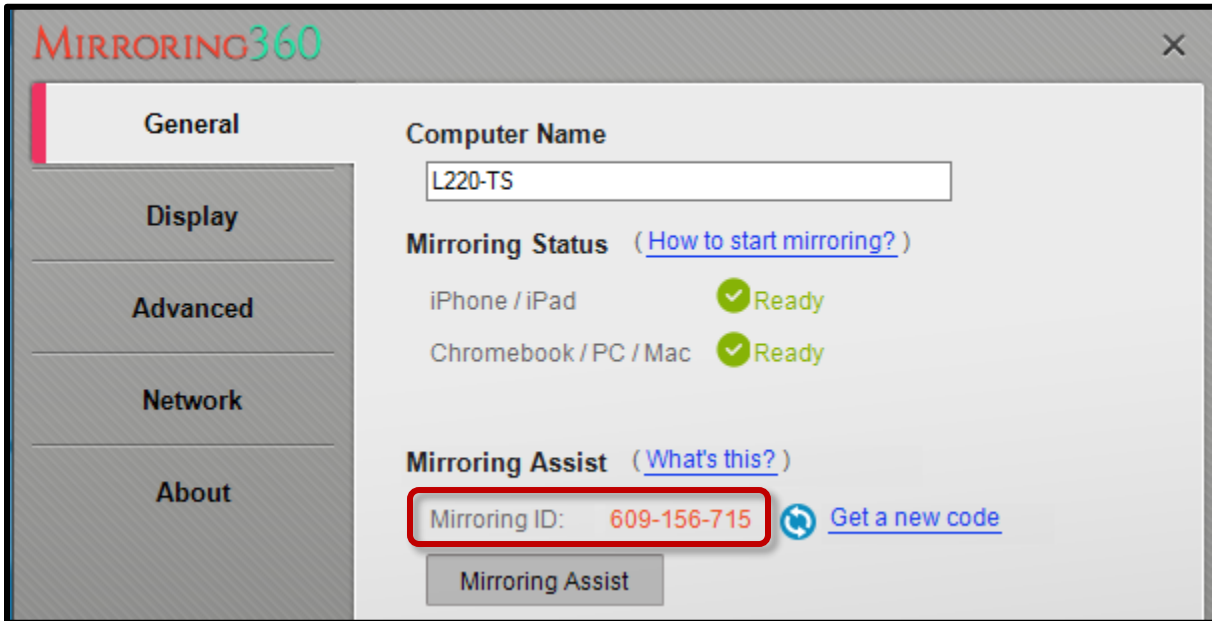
MIRRORING360

×

General

Display

Advanced

Network

About

Computer Name

L220-TS

Mirroring Status ( How to start mirroring? )

iPhone / iPad Ready

Chromebook / PC / Mac Ready

Mirroring Assist ( What's this? )

Mirroring ID: 609-156-715

Get a new code

Mirroring Assist